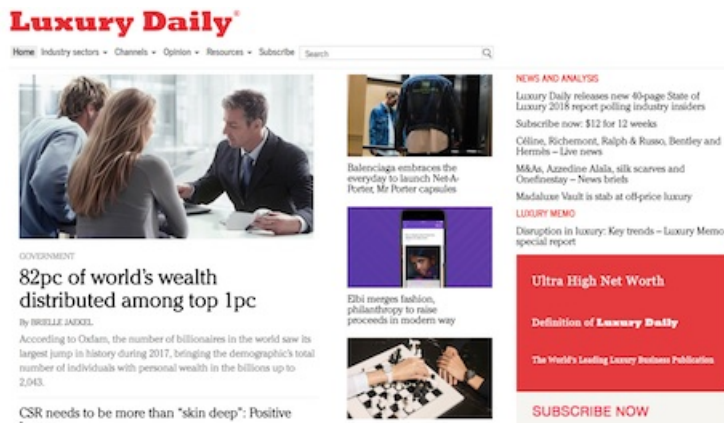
Luxury Daily®

Home Industry sectors ▾ Channels ▾ Opinion ▾ Resources ▾ Subscribe Search

GOVERNMENT

82pc of world's wealth distributed among top 1pc

By BRIELLE JAEKEL

According to Oxfam, the number of billionaires in the world saw its largest jump in history during 2017, bringing the demographic's total number of individuals with personal wealth in the billions up to 2,043.

CSR needs to be more than "skin deep": Positive

Balenciaga embraces the everyday to launch Net-A-Porter, Mr Porter capsules

Elbi merges fashion, philanthropy to raise proceeds in modern way

NEWS AND ANALYSIS

Luxury Daily releases new 40-page State of Luxury 2018 report polling industry insiders

Subscribe now: $12 for 12 weeks

Céline, Richemont, Ralph & Russo, Bentley and Hermès – Live news

M&As, Azzedine Alaïa, silk scarves and Onefinestay – News briefs

Madaluxe Vault is stab at off-price luxury

LUXURY MEMO

Disruption in luxury: Key trends – Luxury Memo special report

Ultra High Net Worth

Definition of Luxury Daily

The World's Leading Luxury Business Publication

SUBSCRIBE NOW